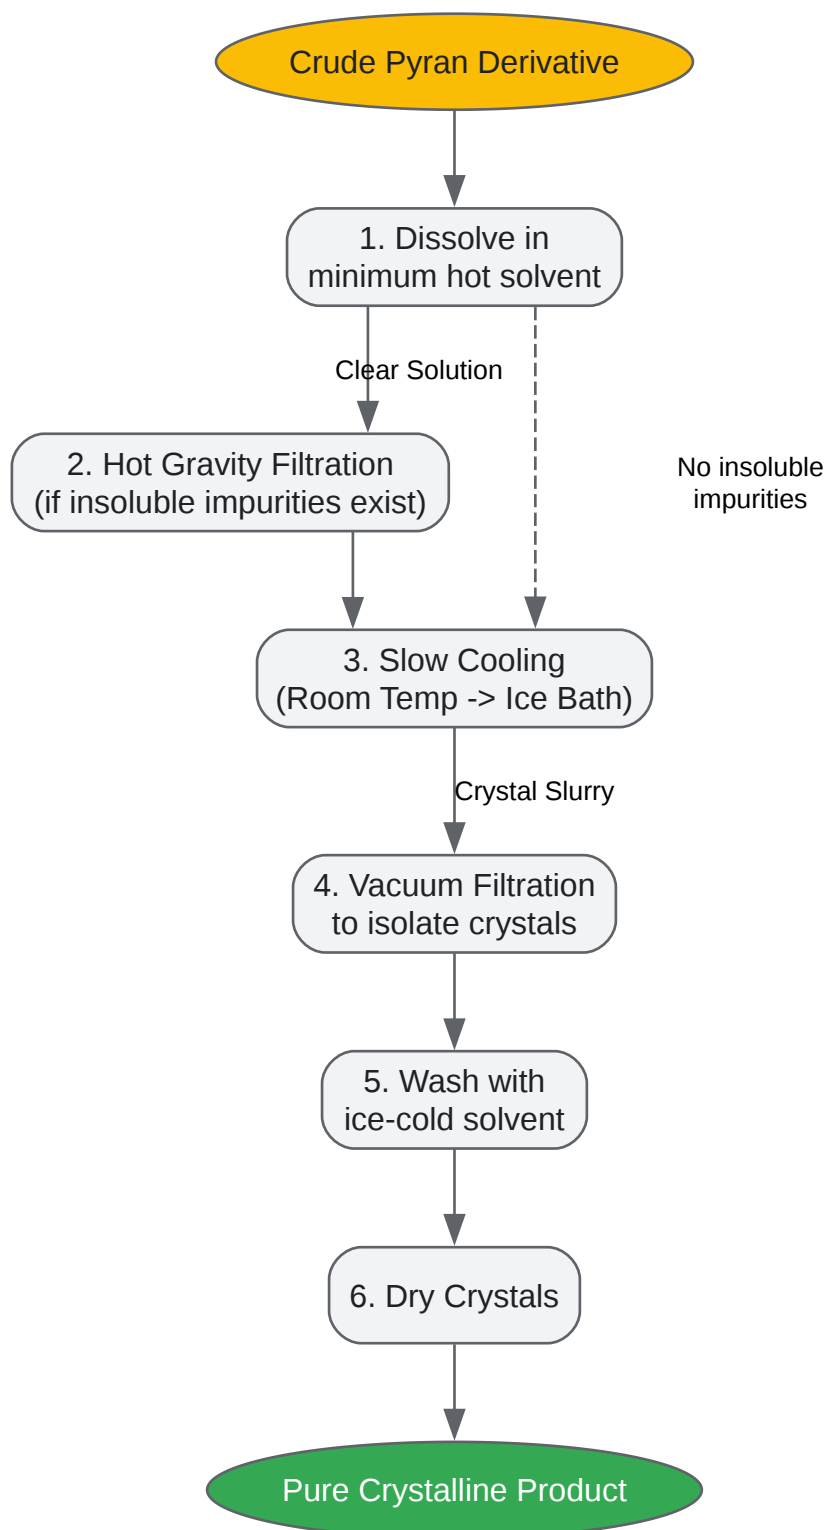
Crude Pyran Derivative

1. Dissolve in minimum hot solvent

Clear Solution

2. Hot Gravity Filtration (if insoluble impurities exist)

No insoluble impurities

3. Slow Cooling (Room Temp -> Ice Bath)

Crystal Slurry

4. Vacuum Filtration to isolate crystals

5. Wash with ice-cold solvent

6. Dry Crystals

Pure Crystalline Product